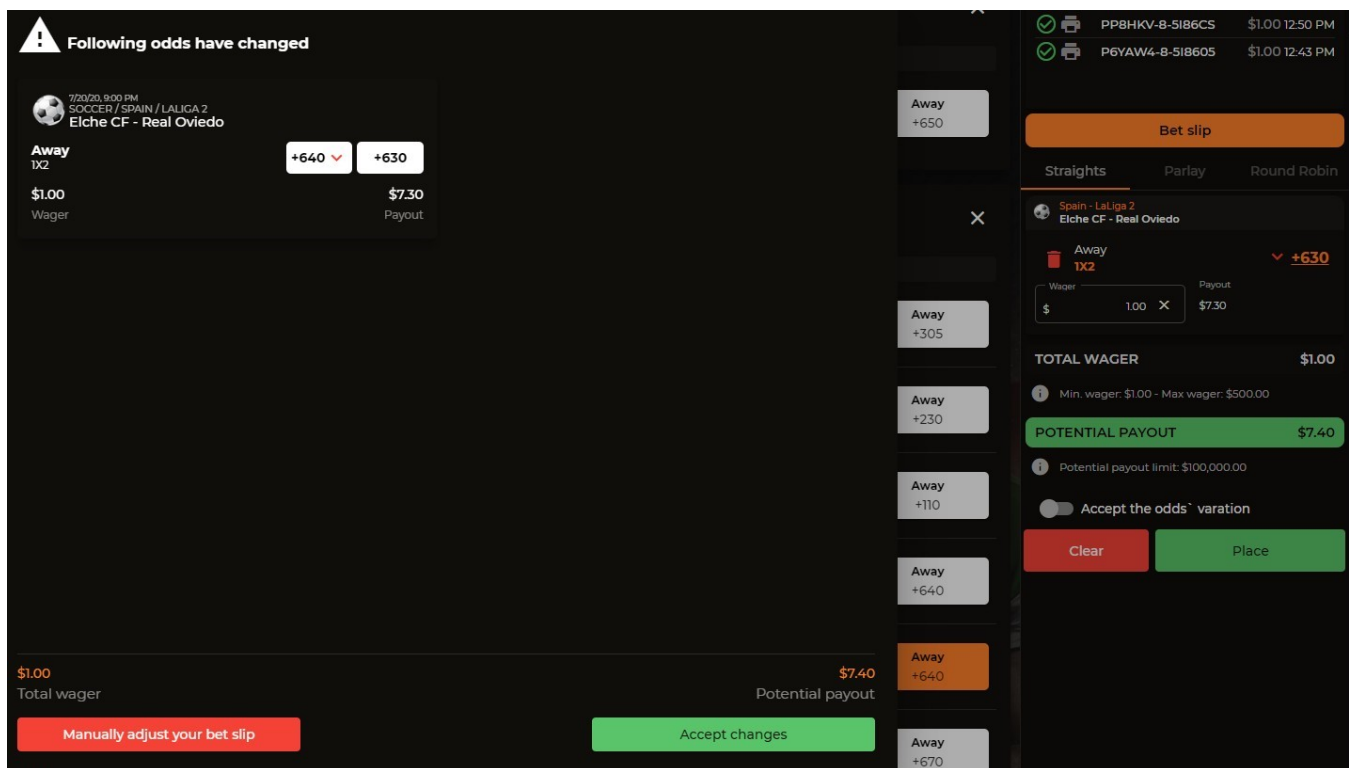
Following odds have changed

7/20/20, 9:00 PM
SOCCER / SPAIN / LALIGA 2
Elche CF - Real Oviedo
Away
1X2
+640
+630
$1.00
Wager
$7.30
Payout

$1.00
Total wager
$7.40
Potential payout
Manually adjust your bet slip
Accept changes

Away
+650
Away
+305
Away
+230
Away
+110
Away
+640
Away
+640
Away
+670

PP8HKV-8-5I86CS $1.00 12:50 PM
P6YAW4-8-5I8605 $1.00 12:43 PM

Bet slip
Straights
Parlay
Round Robin
Spain - LaLiga 2
Elche CF - Real Oviedo
Away
1X2
+630
Wager
$ 1.00
Payout
$7.30
TOTAL WAGER $1.00
Min. wager: $1.00 - Max wager: $500.00
POTENTIAL PAYOUT $7.40
Potential payout limit: $100,000.00
Accept the odds` varation
Clear
Place